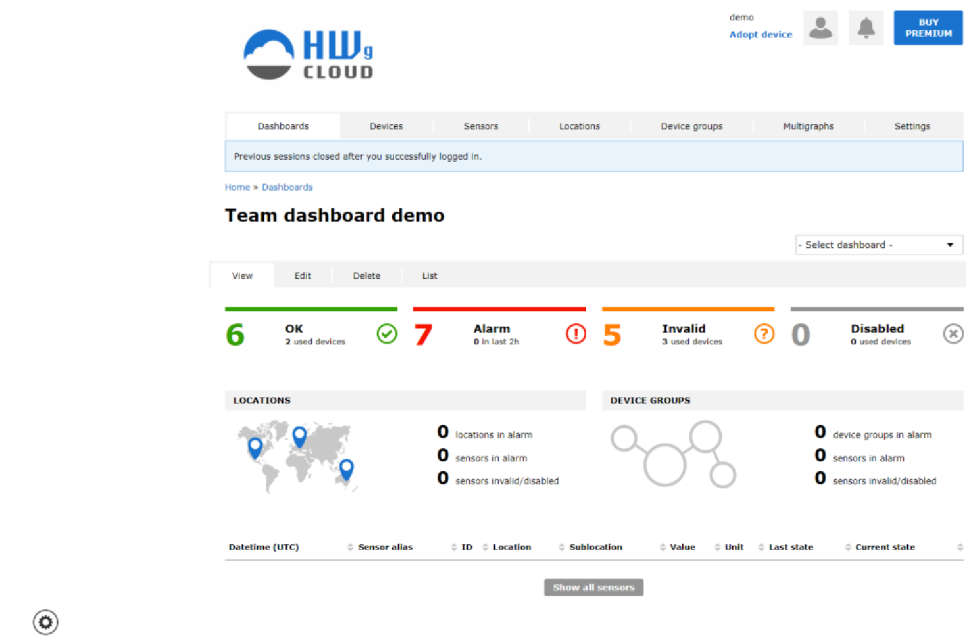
HWg CLOUD

demo
Adopt device

BUY PREMIUM

Dashboards | Devices | Sensors | Locations | Device groups | Multigraphs | Settings

Previous sessions closed after you successfully logged in.

Home » Dashboards

Team dashboard demo

- Select dashboard -

View | Edit | Delete | List

6 OK
2 used devices

7 Alarm
0 in last 2h

5 Invalid
3 used devices

0 Disabled
0 used devices

LOCATIONS

0 locations in alarm
0 sensors in alarm
0 sensors invalid/disabled

DEVICE GROUPS

0 device groups in alarm
0 sensors in alarm
0 sensors invalid/disabled

| Datetime (UTC) | Sensor alias | ID | Location | Sublocation | Value | Unit | Last state | Current state |
|---|---|---|---|---|---|---|---|---|

Show all sensors